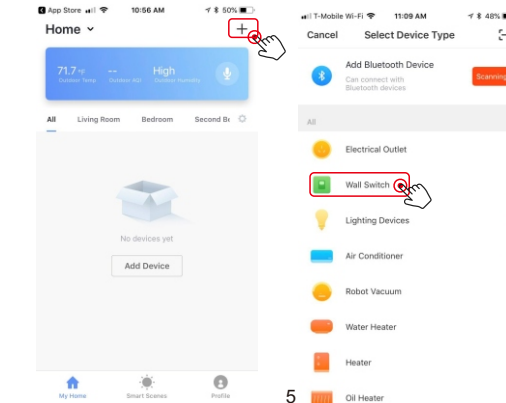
App Store 10:56 AM 50%

Home

+

71.7°F Outdoor Temp

-- Outdoor AQI

High Outdoor Humidity

All Living Room Bedroom Second Be

No devices yet

Add Device

My Home Smart Scenes Profile

T-Mobile Wi-Fi 11:09 AM 48%

Cancel Select Device Type

Add Bluetooth Device

Can connect with Bluetooth devices

Scanning

All

Electrical Outlet

Wall Switch

Lighting Devices

Air Conditioner

Robot Vacuum

Water Heater

Heater

5

Oil Heater